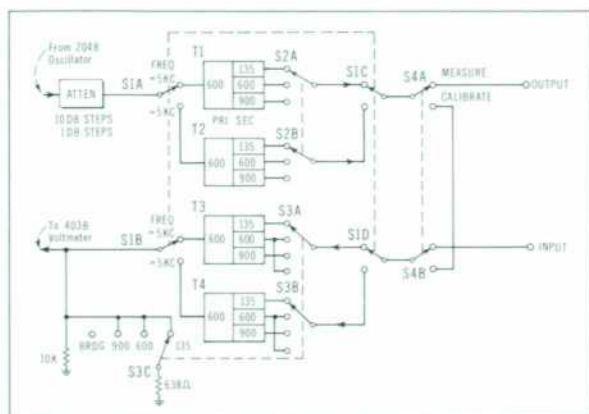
From 204B Oscillator

ATTEN

10 DB STEPS
1 DB STEPS

S1A

FREQ
≈5KC

≈5KC

T1

600

PRI SEC

135
600
900

S2A

T2

600

135
600
900

S2B

S1C

S4A

MEASURE

CALIBRATE

OUTPUT

To 403B Voltmeter

S1B

FREQ
≈5KC

≈5KC

T3

600

135
600
900

S3A

T4

600

135
600
900

S3B

S1D

S4B

INPUT

BRDG

900

600

135

10K

S3C

638Ω